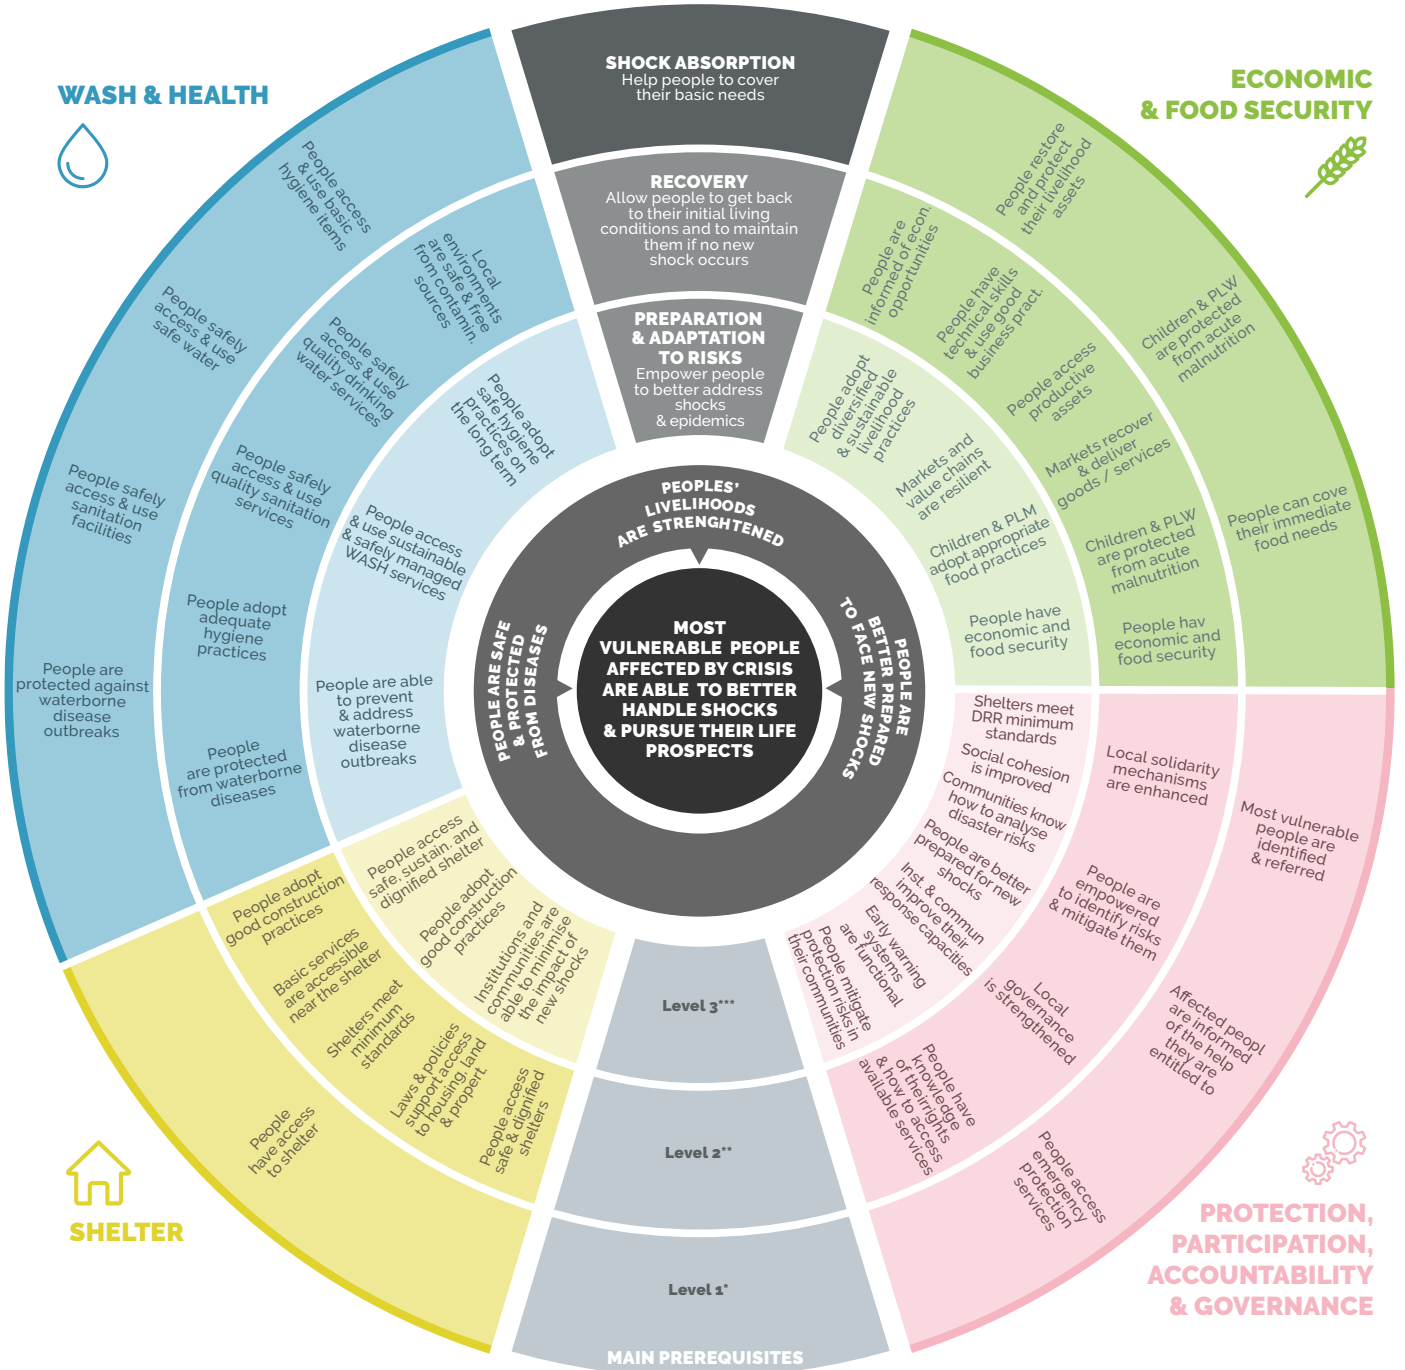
WASH & HEALTH

SHOCK ABSORPTION
Help people to cover their basic needs

RECOVERY
Allow people to get back to their initial living conditions and to maintain them if no new shock occurs

PREPARATION & ADAPTATION TO RISKS
Empower people to better address shocks & epidemics

ECONOMIC & FOOD SECURITY

People access & use basic hygiene items

Local environments are safe & free from contamin. sources

People safely access & use safe water

People safely access & use quality drinking water services

People adopt safe hygiene practices on the long term

People safely access & use sanitation facilities

People safely access & use quality sanitation services

People access & use sustainable & safely managed WASH services

People adopt adequate hygiene practices

People are protected against waterborne disease outbreaks

People are able to prevent & address waterborne disease outbreaks

People are protected from waterborne diseases

People restore and protect their livelihood assets

People are informed of econ. opportunities

People have technical skills & use good business pract.

Children & PLW are protected from acute malnutrition

People adopt diversified & sustainable livelihood practices

People access productive assets

Markets and value chains are resilient

Markets recover & deliver goods / services

People can cove their immediate food needs

Children & PLM adopt appropriate food practices

Children & PLW are protected from acute malnutrition

People have economic and food security

People hav economic and food security

PEOPLES' LIVELIHOODS ARE STRENGHTENED

PEOPLE ARE SAFE & PROTECTED FROM DISEASES

MOST VULNERABLE PEOPLE AFFECTED BY CRISIS ARE ABLE TO BETTER HANDLE SHOCKS & PURSUE THEIR LIFE PROSPECTS

PEOPLE ARE BETTER PREPARED TO FACE NEW SHOCKS

Shelters meet DRR minimum standards

Social cohesion is improved

Communities know how to analyse disaster risks

People are better prepared for new shocks

Inst. & commun improve their response capacities

Early warning systems are functional

People mitigate protection risks in their communities

Local solidarity mechanisms are enhanced

Most vulnerable people are identified & referred

People are empowered to identify risks & mitigate them

Local governance is strengthened

Affected peopl are informed of the help they are entitled to

People have knowledge of their rights & how to access available services

People access emergency protection services

People access safe, sustain. and dignified shelter

People adopt good construction practices

Institutions and communities are able to minimise the impact of new shocks

People adopt good construction practices

Basic services are accessible near the shelter

Shelters meet minimum standards

Laws & policies support access to housing, land & propert.

People access safe & dignified shelters

People have access to shelter

SHELTER

Level 3***

Level 2**

Level 1*

MAIN PREREQUISITES

PROTECTION, PARTICIPATION, ACCOUNTABILITY & GOVERNANCE